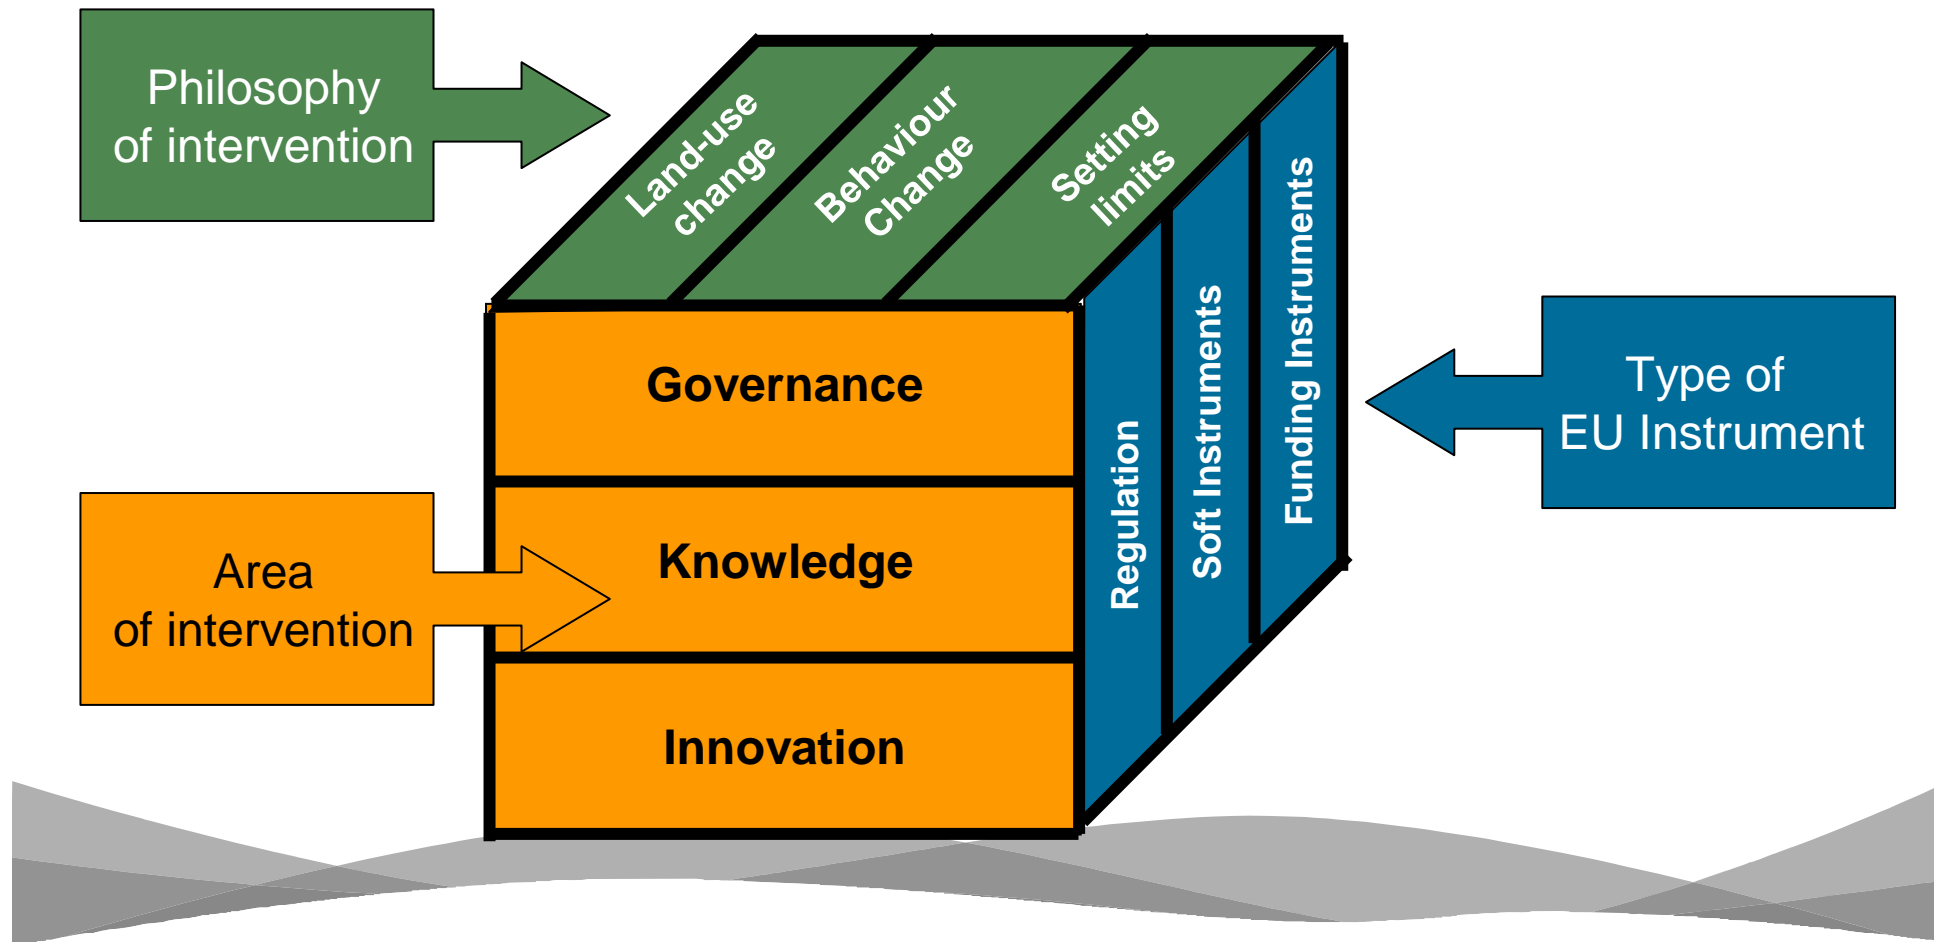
Philosophy of intervention

Land-use change

Behaviour Change

Setting limits

Type of EU Instrument

Governance

Regulation

Soft Instruments

Funding Instruments

Area of intervention

Knowledge

Innovation